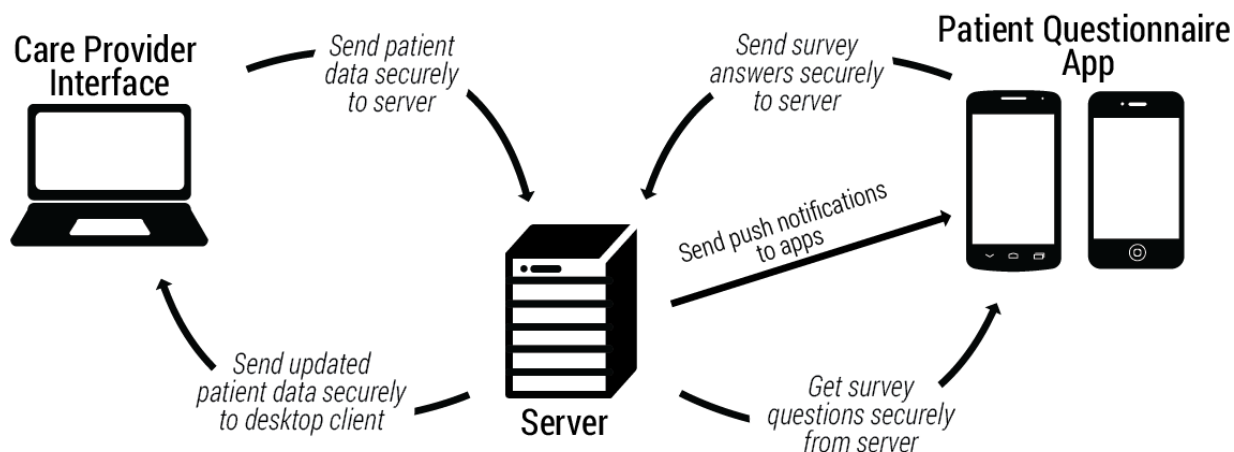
Care Provider Interface

Send patient data securely to server

Send survey answers securely to server

Patient Questionnaire App

Send push notifications to apps

Send updated patient data securely to desktop client

Server

Get survey questions securely from server